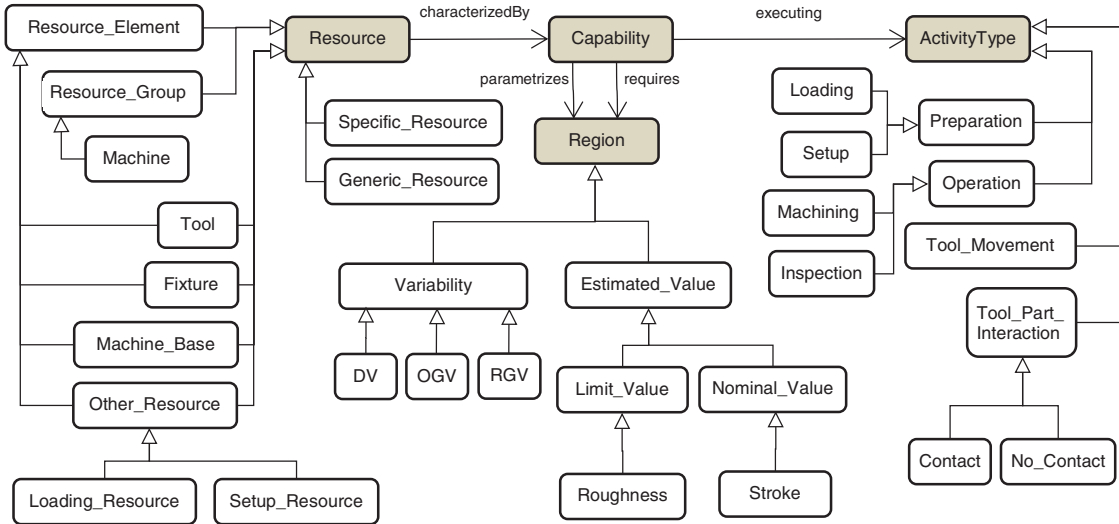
Resource_Element
Resource
characterizedBy
Capability
executing
ActivityType
Resource_Group
parametrizes
requires
Loading
Preparation
Machine
Specific_Resource
Region
Setup
Generic_Resource
Operation
Machining
Tool
Tool_Movement
Inspection
Fixture
Variability
Estimated_Value
Tool_Part_Interaction
Machine_Base
DV
OGV
RGV
Limit_Value
Nominal_Value
Other_Resource
Contact
No_Contact
Loading_Resource
Setup_Resource
Roughness
Stroke